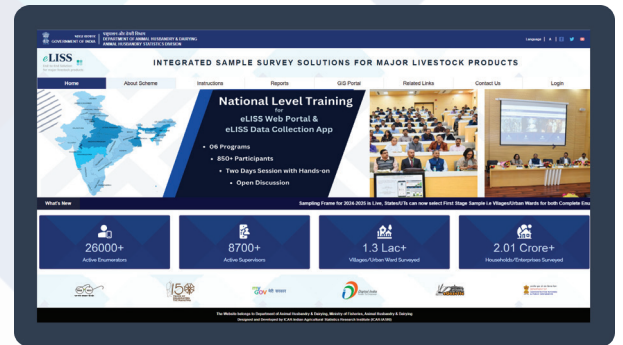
भारत सरकार GOVERNMENT OF INDIA
पशुपालन और डेयरी विभाग DEPARTMENT OF ANIMAL HUSBANDRY & DAIRYING ANIMAL HUSBANDRY STATISTICS DIVISION

Language | A | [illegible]

eLISS

INTEGRATED SAMPLE SURVEY SOLUTIONS FOR MAJOR LIVESTOCK PRODUCTS

Home | About Scheme | Instructions | Reports | GIS Portal | Related Links | Contact Us | Login

National Level Training
for
eLISS Web Portal &
eLISS Data Collection App

• 06 Programs
• 850+ Participants
• Two Days Session with Hands-on
• Open Discussion

What's New

Sampling Frame for 2024-2025 is Live, States/UTs can now select First Stage Sample i.e Villages/Urban Wards for both Complete Enu

26000+
Active Enumerators

8700+
Active Supervisors

1.3 Lac+
Villages/Urban Ward Surveyed

2.01 Crore+
Households/Enterprises Surveyed

The Website belongs to Department of Animal Husbandry & Dairying, Ministry of Fisheries, Animal Husbandry & Dairying
Designed and Developed by ICAR-Indian Agricultural Statistics Research Institute (ICAR-IASRI)